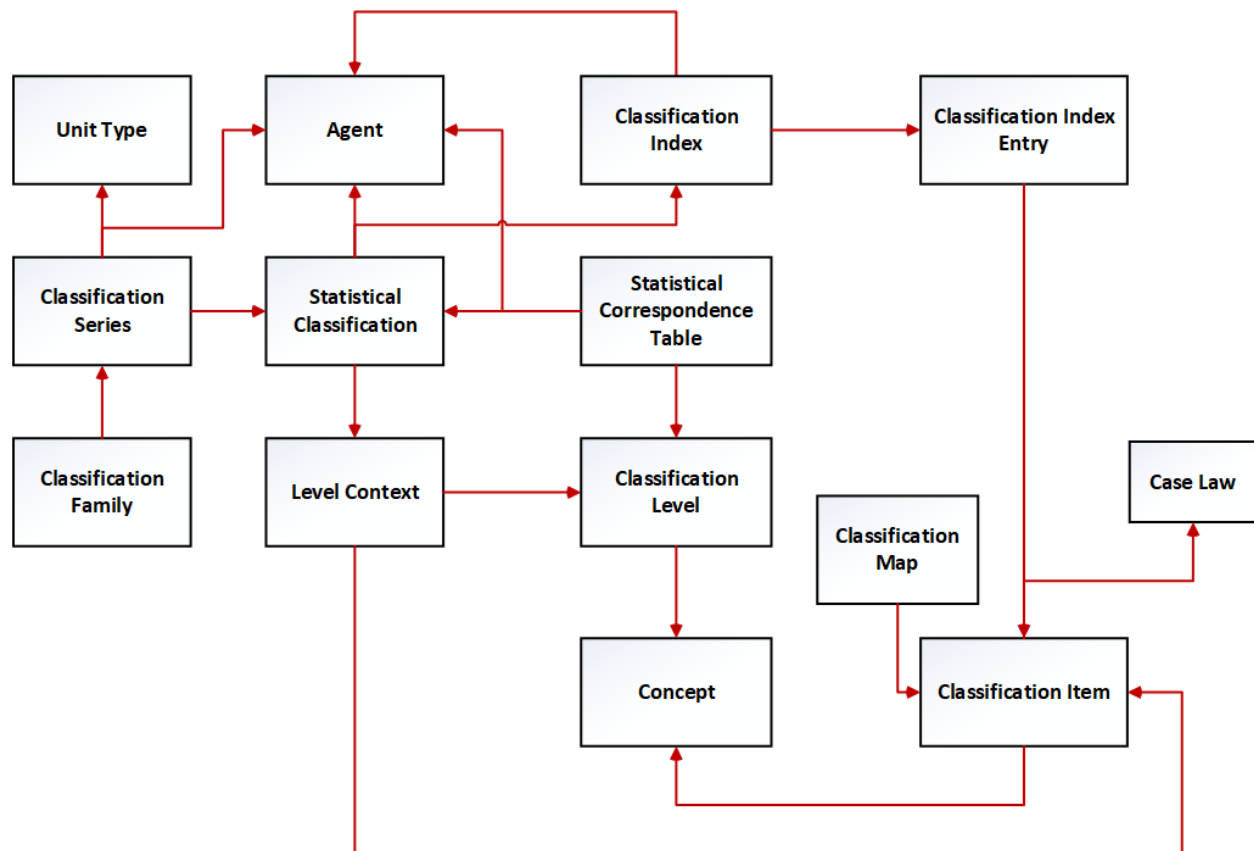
Unit Type

Agent

Classification Index

Classification Index Entry

Classification Series

Statistical Classification

Statistical Correspondence Table

Case Law

Classification Family

Level Context

Classification Level

Classification Map

Concept

Classification Item